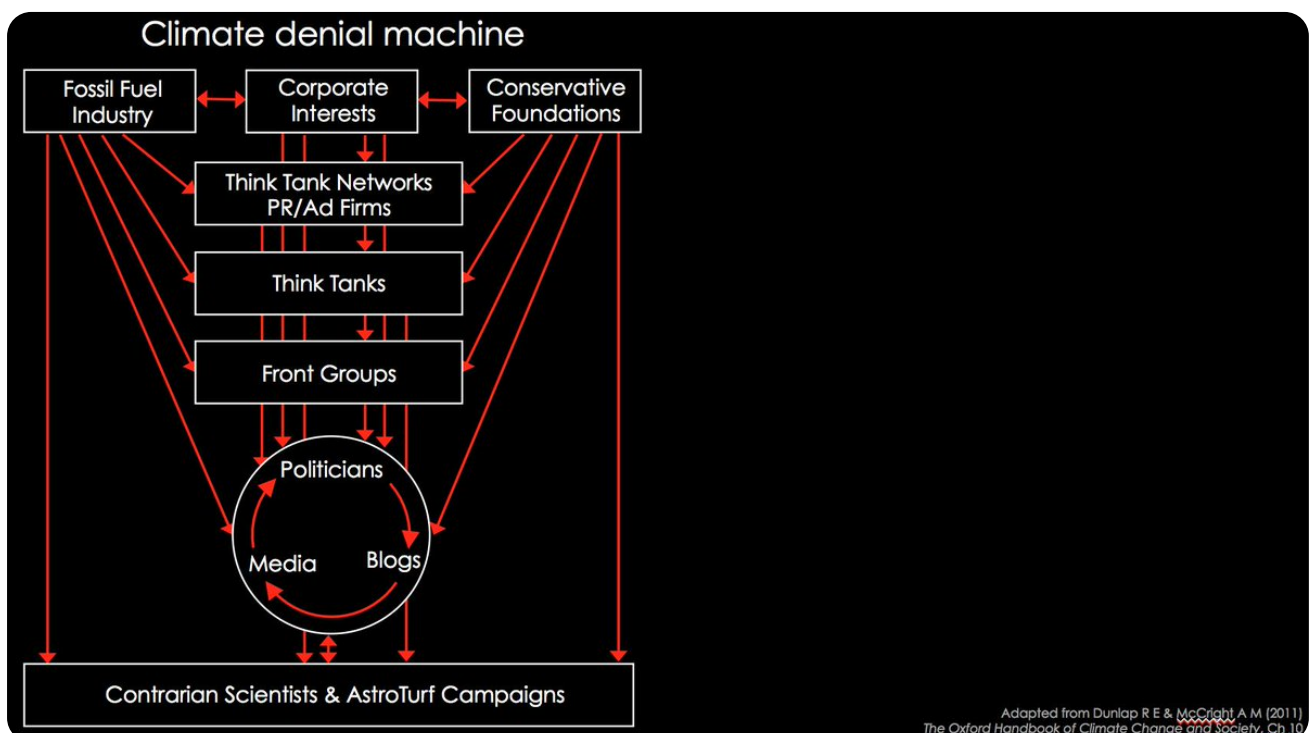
Climate denial machine

Fossil Fuel Industry

Corporate Interests

Conservative Foundations

Think Tank Networks PR/Ad Firms

Think Tanks

Front Groups

Politicians

Media

Blogs

Contrarian Scientists & AstroTurf Campaigns

Adapted from Dunlap R E & McCright A M (2011)
The Oxford Handbook of Climate Change and Society, Ch 10